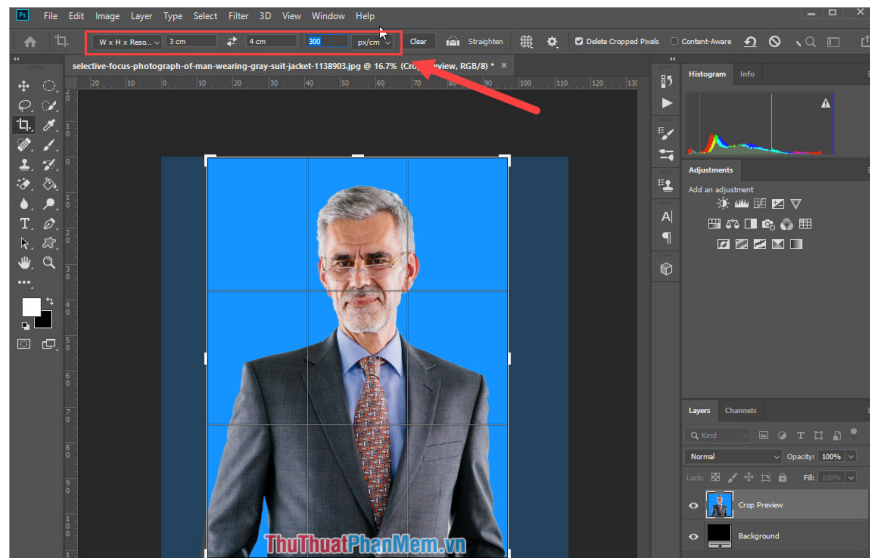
Ps File Edit Image Layer Type Select Filter 3D View Window Help

W x H x Reso... 3 cm 4 cm 300 px/cm Clear Straighten Delete Cropped Pixels Content-Aware

selective-focus-photograph-of-man-wearing-gray-suit-jacket-1138903.jpg @ 16.7% (Cro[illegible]view, RGB/8) *

20 10 0 10 20 30 40 50 60 70 80 90

Histogram Info

Adjustments
Add an adjustment

Layers Channels
Kind
Normal Opacity: 100%
Lock: Fill: 100%
Crop Preview
Background

ThuThuatPhanMem.vn